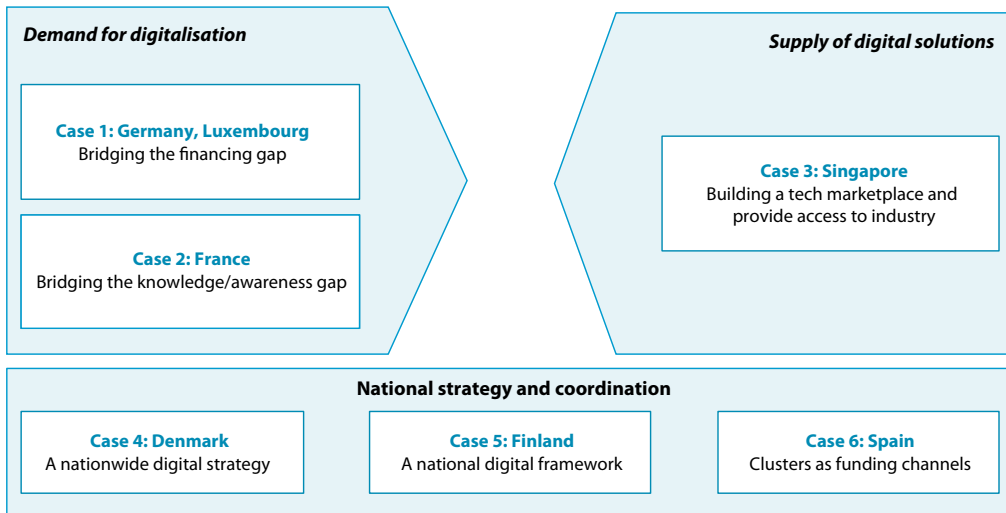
Demand for digitalisation

Case 1: Germany, Luxembourg
Bridging the financing gap

Case 2: France
Bridging the knowledge/awareness gap

Supply of digital solutions

Case 3: Singapore
Building a tech marketplace and provide access to industry

National strategy and coordination

Case 4: Denmark
A nationwide digital strategy

Case 5: Finland
A national digital framework

Case 6: Spain
Clusters as funding channels